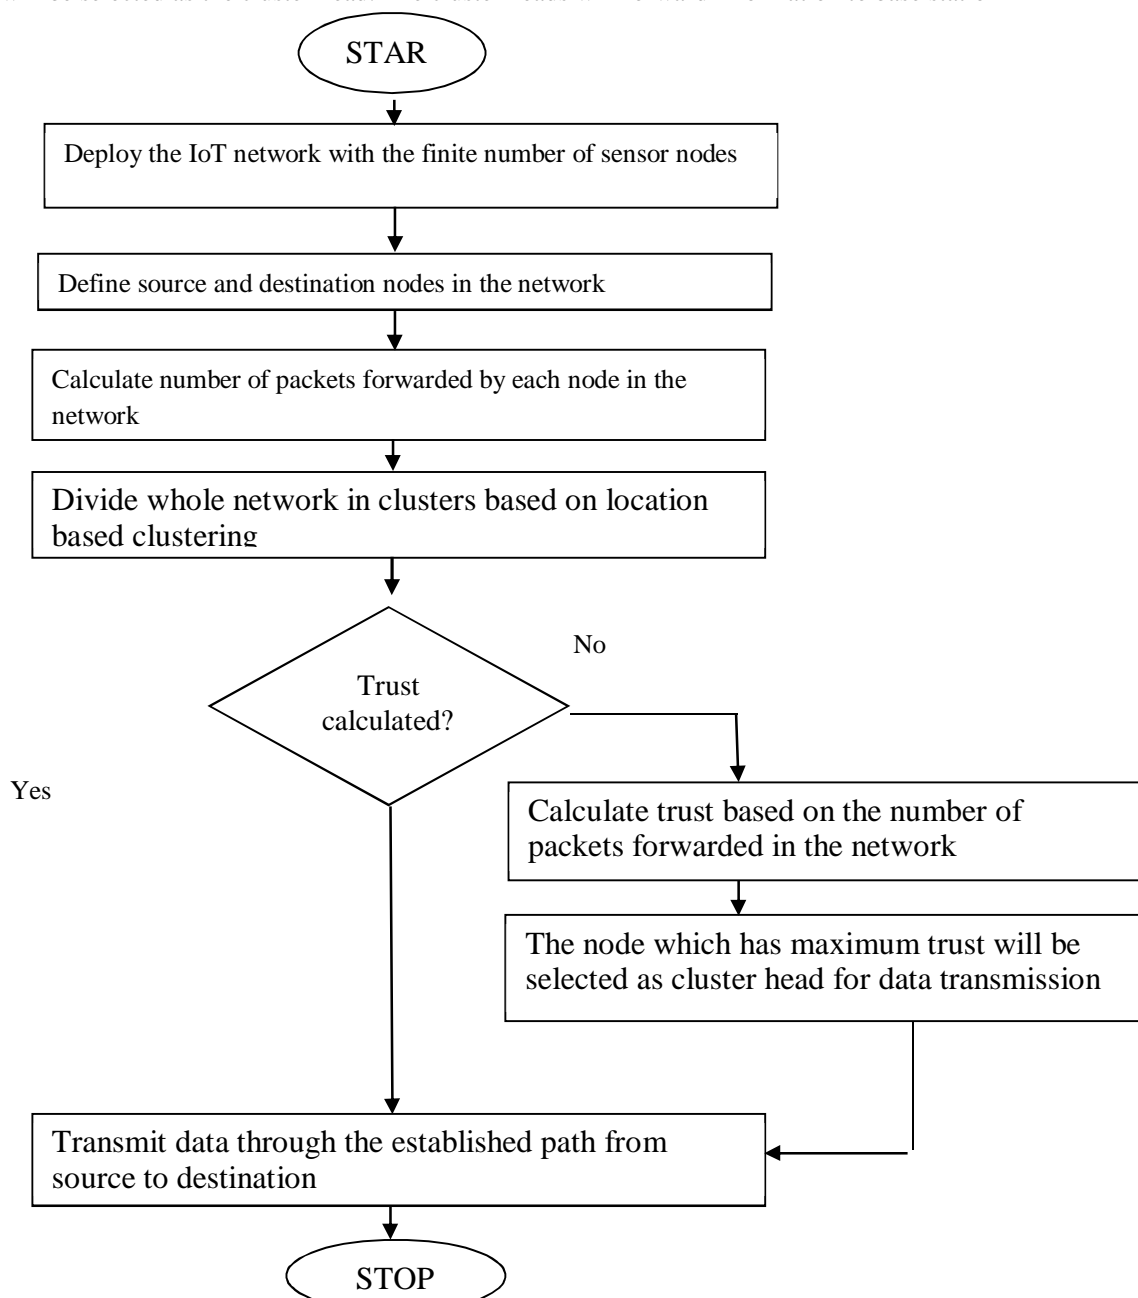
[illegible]

STAR

Deploy the IoT network with the finite number of sensor nodes

Define source and destination nodes in the network

Calculate number of packets forwarded by each node in the network

Divide whole network in clusters based on location based clustering

Trust calculated?

No

Yes

Calculate trust based on the number of packets forwarded in the network

The node which has maximum trust will be selected as cluster head for data transmission

Transmit data through the established path from source to destination

STOP